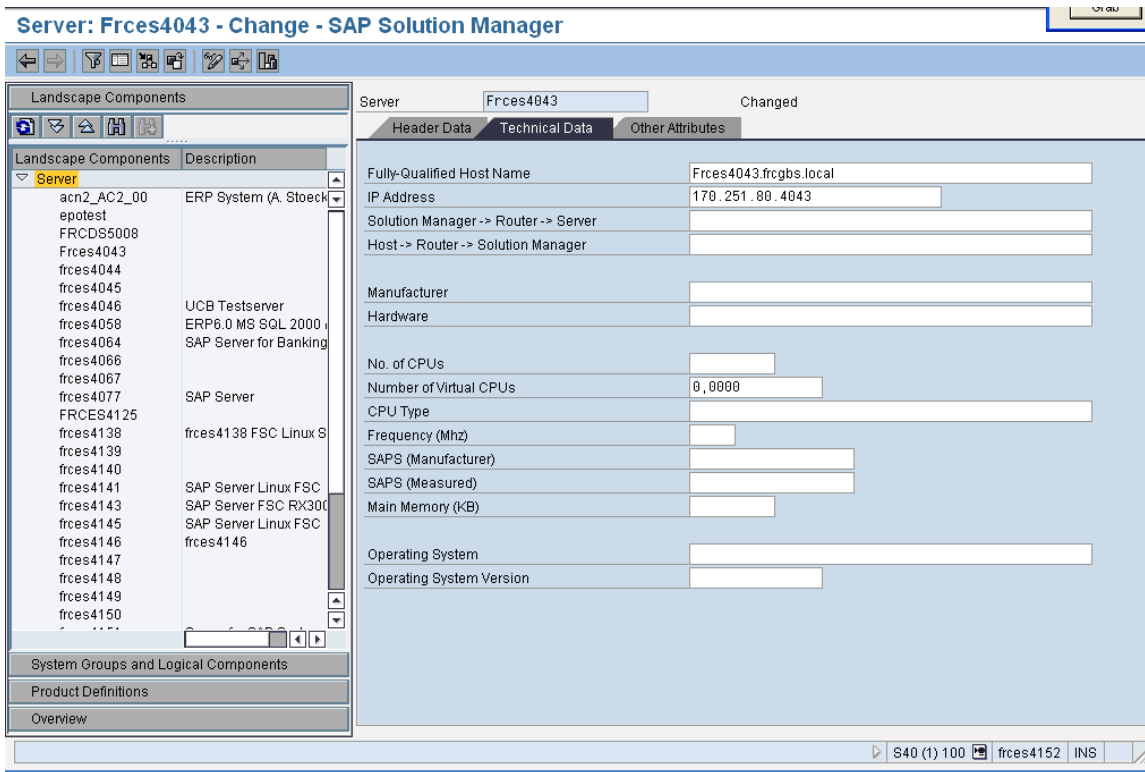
Server: Frces4043 - Change - SAP Solution Manager

Grab

Landscape Components

| Landscape Components | Description |
|---|---|
| Server | |
| acn2_AC2_00 | ERP System (A. Stoeck |
| epotest | |
| FRCDS5008 | |
| Frces4043 | |
| frces4044 | |
| frces4045 | |
| frces4046 | UCB Testserver |
| frces4058 | ERP6.0 MS SQL 2000 |
| frces4064 | SAP Server for Banking |
| frces4066 | |
| frces4067 | |
| frces4077 | SAP Server |
| FRCES4125 | |
| frces4138 | frces4138 FSC Linux S |
| frces4139 | |
| frces4140 | |
| frces4141 | SAP Server Linux FSC |
| frces4143 | SAP Server FSC RX30( |
| frces4145 | SAP Server Linux FSC |
| frces4146 | frces4146 |
| frces4147 | |
| frces4148 | |
| frces4149 | |
| frces4150 | |

System Groups and Logical Components
Product Definitions
Overview

Server Frces4043 Changed

Header Data | Technical Data | Other Attributes

Fully-Qualified Host Name: Frces4043.frcgbs.local
IP Address: 170.251.80.4043
Solution Manager -> Router -> Server
Host -> Router -> Solution Manager

Manufacturer
Hardware

No. of CPUs
Number of Virtual CPUs: 0,0000
CPU Type
Frequency (Mhz)
SAPS (Manufacturer)
SAPS (Measured)
Main Memory (KB)

Operating System
Operating System Version

S40 (1) 100 | frces4152 | INS